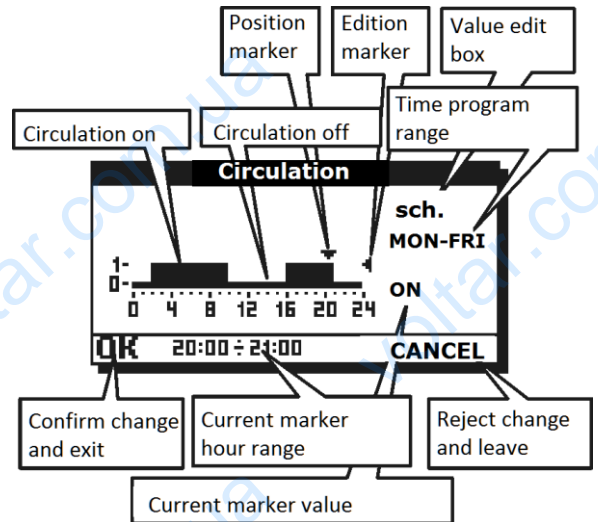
Position marker

Edition marker

Value edit box

Time program range

Circulation on

Circulation off

Circulation

sch.

MON-FRI

1-

0-

0 4 8 12 16 20 24

ON

OK

20:00÷21:00

CANCEL

Confirm change and exit

Current marker hour range

Reject change and leave

Current marker value